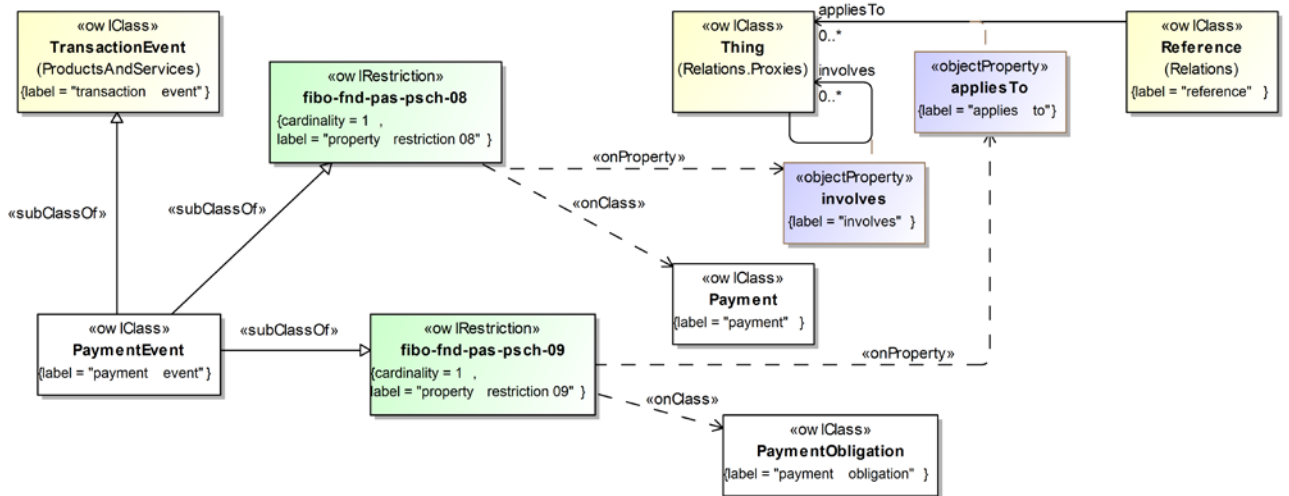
«owlClass»
TransactionEvent
(ProductsAndServices)
{label = "transaction event"}

«owlRestriction»
fibo-fnd-pas-psch-08
{cardinality = 1 ,
label = "property restriction 08" }

«owlClass»
Thing
(Relations.Proxies)

appliesTo
0..*
involves
0..*

«objectProperty»
appliesTo
{label = "applies to"}

«owlClass»
Reference
(Relations)
{label = "reference" }

«onProperty»
«onClass»

«objectProperty»
involves
{label = "involves" }

«subClassOf»
«subClassOf»

«owlClass»
Payment
{label = "payment" }

«owlClass»
PaymentEvent
{label = "payment event"}

«subClassOf»

«owlRestriction»
fibo-fnd-pas-psch-09
{cardinality = 1 ,
label = "property restriction 09" }

«onProperty»
«onClass»

«owlClass»
PaymentObligation
{label = "payment obligation" }